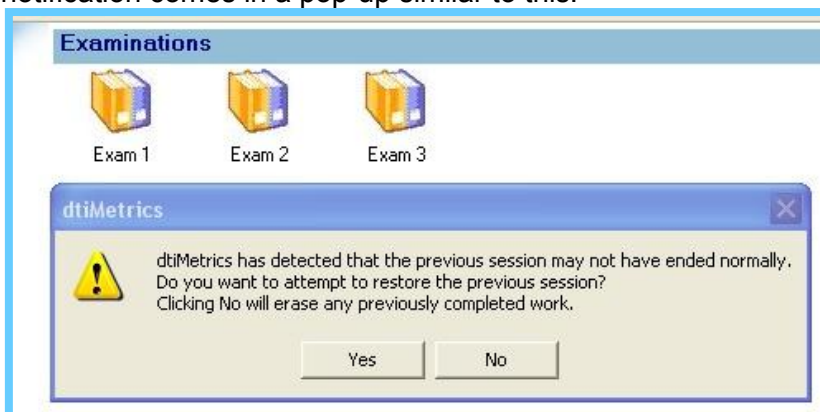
notification comes in a pop-up similar to this.

Examinations

Exam 1

Exam 2

Exam 3

dtiMetrics

dtiMetrics has detected that the previous session may not have ended normally. Do you want to attempt to restore the previous session? Clicking No will erase any previously completed work.

Yes

No